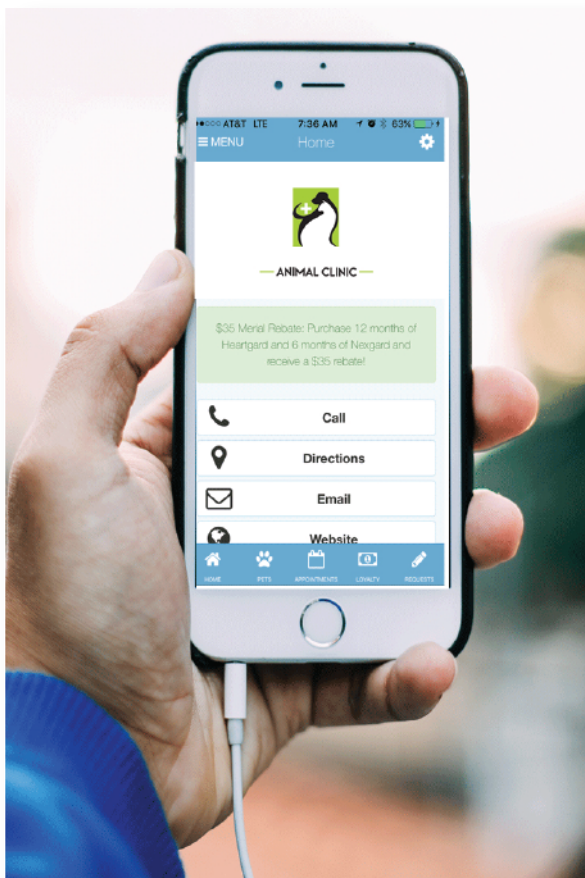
●○○○ AT&T LTE 7:36 AM 63%

MENU Home

ANIMAL CLINIC

$35 Merial Rebate: Purchase 12 months of Heartgard and 6 months of Nexgard and receive a $35 rebate!

Call

Directions

Email

Website

HOME PETS APPOINTMENTS LOYALTY REQUESTS